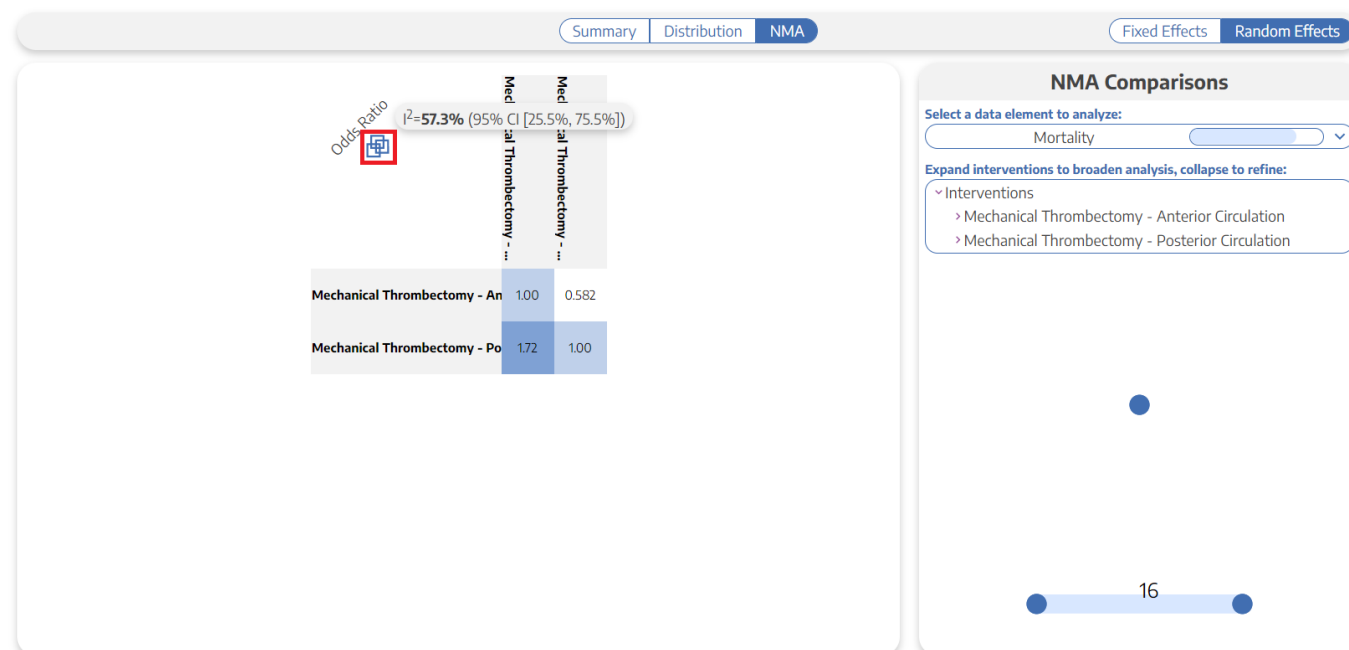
Summary Distribution NMA

Fixed Effects Random Effects

Odds Ratio

$I^2$=**57.3%** (95% CI [25.5%, 75.5%])

| | Mec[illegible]al Thrombectomy - ... | Mec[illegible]al Thrombectomy - ... |
|---|---|---|
| Mechanical Thrombectomy - An | 1.00 | 0.582 |
| Mechanical Thrombectomy - Po | 1.72 | 1.00 |

NMA Comparisons

Select a data element to analyze:

Mortality

Expand interventions to broaden analysis, collapse to refine:

Interventions

Mechanical Thrombectomy - Anterior Circulation

Mechanical Thrombectomy - Posterior Circulation

16